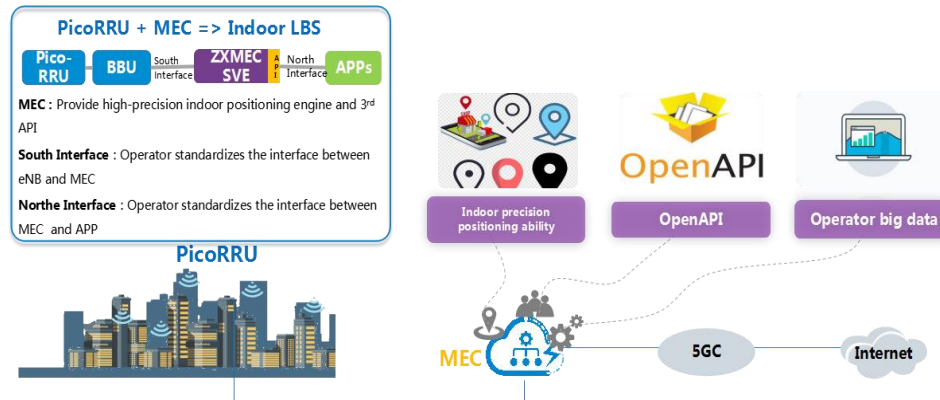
PicoRRU + MEC => Indoor LBS

Pico-RRU

BBU

South Interface

ZXMEC SVE

API

North Interface

APPs

**MEC** : Provide high-precision indoor positioning engine and 3$^{rd}$ API

**South Interface** : Operator standardizes the interface between eNB and MEC

**Northe Interface** : Operator standardizes the interface between MEC and APP

PicoRRU

OpenAPI

Indoor precision positioning ability

OpenAPI

Operator big data

MEC

5GC

Internet